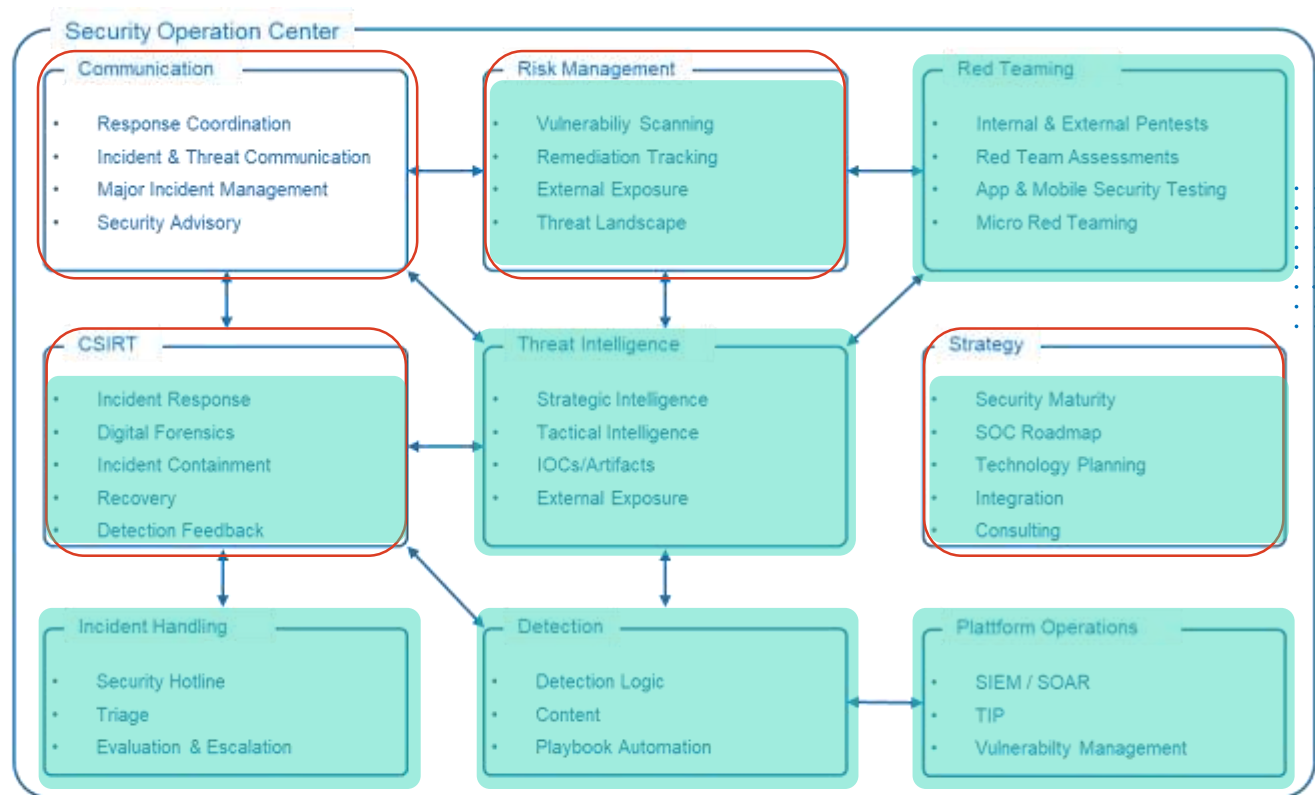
Security Operation Center

Communication
- Response Coordination
- Incident & Threat Communication
- Major Incident Management
- Security Advisory

Risk Management
- Vulnerabiliy Scanning
- Remediation Tracking
- External Exposure
- Threat Landscape

Red Teaming
- Internal & External Pentests
- Red Team Assessments
- App & Mobile Security Testing
- Micro Red Teaming

CSIRT
- Incident Response
- Digital Forensics
- Incident Containment
- Recovery
- Detection Feedback

Threat Intelligence
- Strategic Intelligence
- Tactical Intelligence
- IOCs/Artifacts
- External Exposure

Strategy
- Security Maturity
- SOC Roadmap
- Technology Planning
- Integration
- Consulting

Incident Handling
- Security Hotline
- Triage
- Evaluation & Escalation

Detection
- Detection Logic
- Content
- Playbook Automation

Plattform Operations
- SIEM / SOAR
- TIP
- Vulnerabilty Management